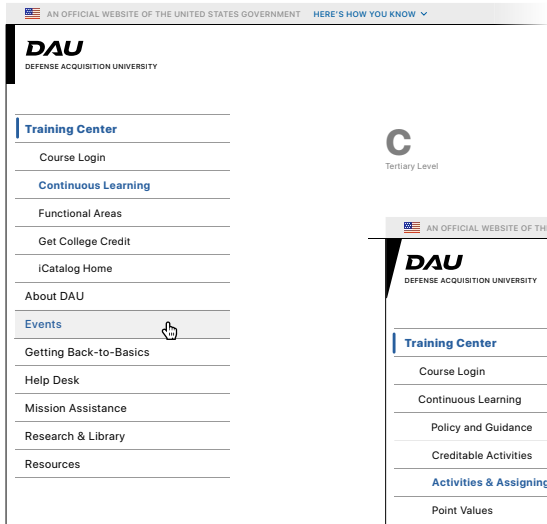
AN OFFICIAL WEBSITE OF THE UNITED STATES GOVERNMENT HERE'S HOW YOU KNOW

DAU
DEFENSE ACQUISITION UNIVERSITY

Training Center
Course Login
Continuous Learning
Functional Areas
Get College Credit
iCatalog Home
About DAU
Events
Getting Back-to-Basics
Help Desk
Mission Assistance
Research & Library
Resources

C
Tertiary Level

AN OFFICIAL WEBSITE OF THE

DAU
DEFENSE ACQUISITION UNIVERSITY

Training Center
Course Login
Continuous Learning
Policy and Guidance
Creditable Activities
Activities & Assigning
Point Values